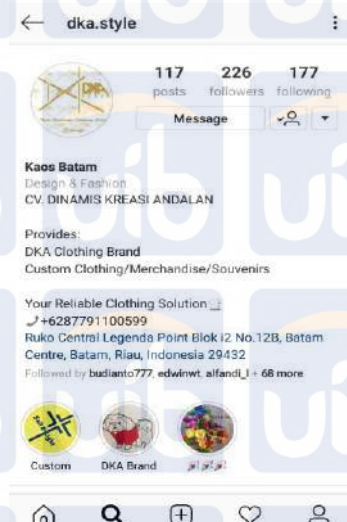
← dka.style ⋮

DKA

117 posts
226 followers
177 following

Message

Kaos Batam
Design & Fashion
CV. DINAMIS KREASI ANDALAN

Provides:
DKA Clothing Brand
Custom Clothing/Merchandise/Souvenirs

Your Reliable Clothing Solution
+6287791100599
Ruko Central Legenda Point Blok I2 No.12B, Batam Centre, Batam, Riau, Indonesia 29432
Followed by budianto777, edwinwt, alfandi_l + 68 more

Custom
DKA Brand
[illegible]